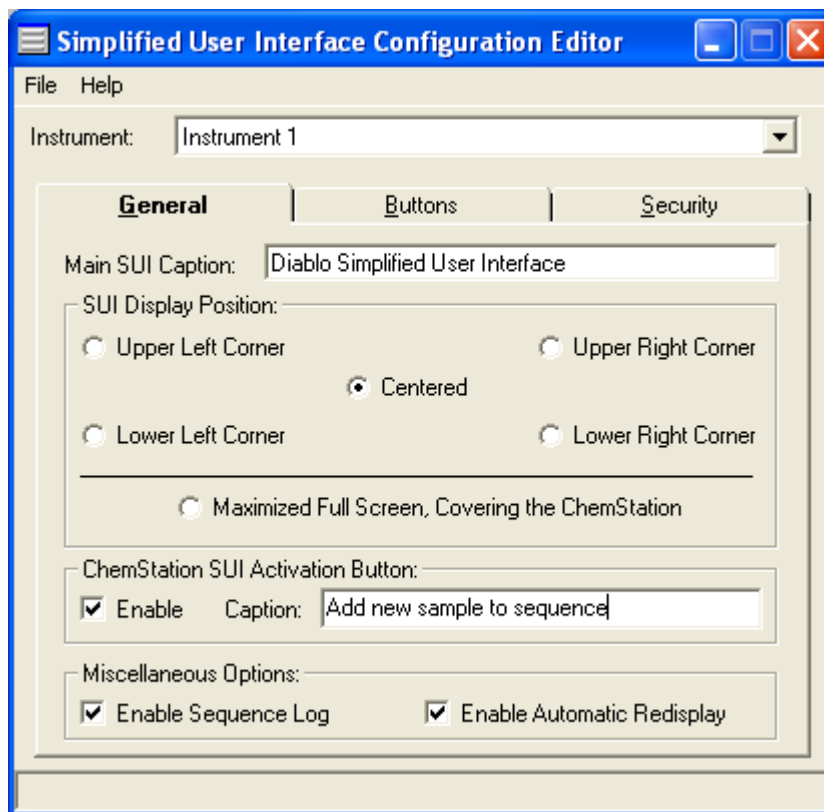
Simplified User Interface Configuration Editor

File Help

Instrument: Instrument 1

General | Buttons | Security

Main SUI Caption: Diablo Simplified User Interface

SUI Display Position:

Upper Left Corner

Upper Right Corner

Centered

Lower Left Corner

Lower Right Corner

Maximized Full Screen, Covering the ChemStation

ChemStation SUI Activation Button:

Enable Caption: Add new sample to sequence

Miscellaneous Options:

Enable Sequence Log

Enable Automatic Redisplay